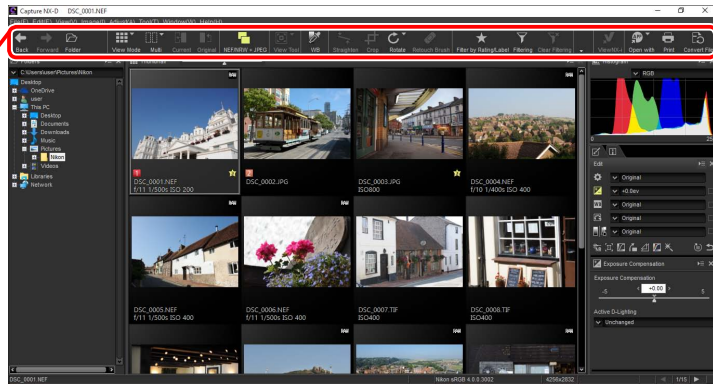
Capture NX-D DSC_0001.NEF

File(F) Edit(E) View(V) Image(I) Adjust(A) Tool(T) Window(W) Help(H)

Back Forward Folder View Mode Multi Current Original NEF/NRW + JPEG View Text WB Straighten Crop Rotate Retouch Brush Filter by Rating/Label Filtering Clear Filtering ViewNX-i Open with Print Convert Files

Folders

C:\Users\user\Pictures\Nikon

Desktop
OneDrive
user
This PC
Desktop
Documents
Downloads
Music
Pictures
Nikon
Videos
Libraries
Network

Thumbnail

DSC_0001.NEF
f/11 1/500s ISO 200

DSC_0002.JPG

DSC_0003.JPG
ISO800

DSC_0004.NEF
f/10 1/400s ISO 400

DSC_0005.NEF
f/11 1/500s ISO 400

DSC_0006.NEF
f/11 1/500s ISO 400

DSC_0007.TIF
ISO400

DSC_0008.TIF
ISO400

Histogram

RGB

0 255

Edit

Original
+0.0ev
Original
Original
Original

Exposure Compensation

Exposure Compensation
-5 +0.00 5

Active D-Lighting
Unchanged

DSC_0001.NEF Nikon sRGB 4.0.0.3002 4256x2832 1/15